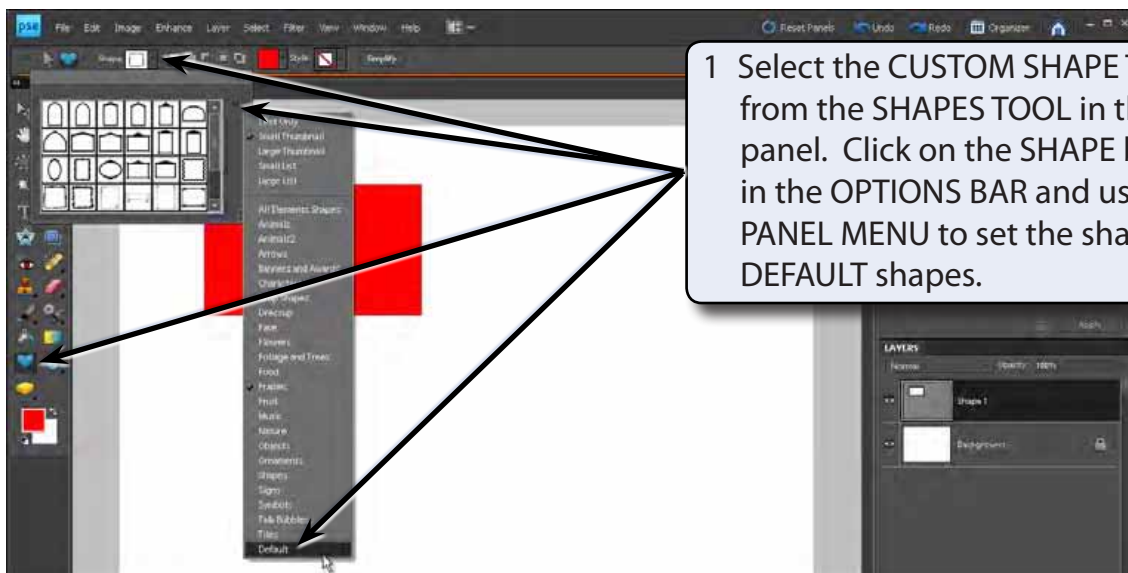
pse File Edit Image Enhance Layer Select Filter View Window Help

Reset Panels Undo Redo Organizer

Shape Style Simplify

1 Select the CUSTOM SHAPE T from the SHAPES TOOL in th panel. Click on the SHAPE P in the OPTIONS BAR and us PANEL MENU to set the sha DEFAULT shapes.

Text Only
Small Thumbnail
Large Thumbnail
Small List
Large List

All Elements Shapes
Animals
Animals2
Arrows
Banners and Awards
Characters
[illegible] Shapes
Dress-up
Face
Flowers
Foliage and Trees
Food
Frames
Fruit
Music
Nature
Objects
Ornaments
Shapes
Signs
Symbols
Talk Bubbles
Tiles
Default

LAYERS
Normal
Opacity: 100%
Shape 1
Background